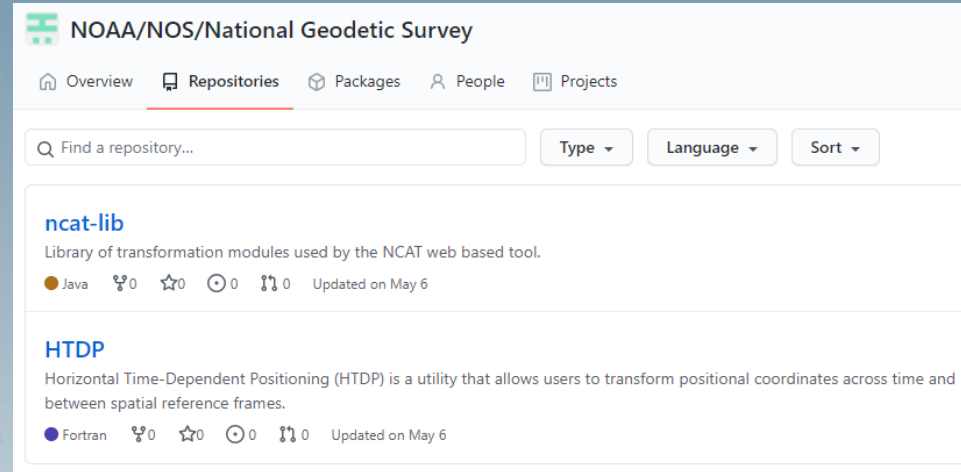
NOAA/NOS/National Geodetic Survey

Overview Repositories Packages People Projects

Find a repository...

Type Language Sort

ncat-lib
Library of transformation modules used by the NCAT web based tool.
Java 0 0 0 0 Updated on May 6

HTDP
Horizontal Time-Dependent Positioning (HTDP) is a utility that allows users to transform positional coordinates across time and between spatial reference frames.
Fortran 0 0 0 0 Updated on May 6